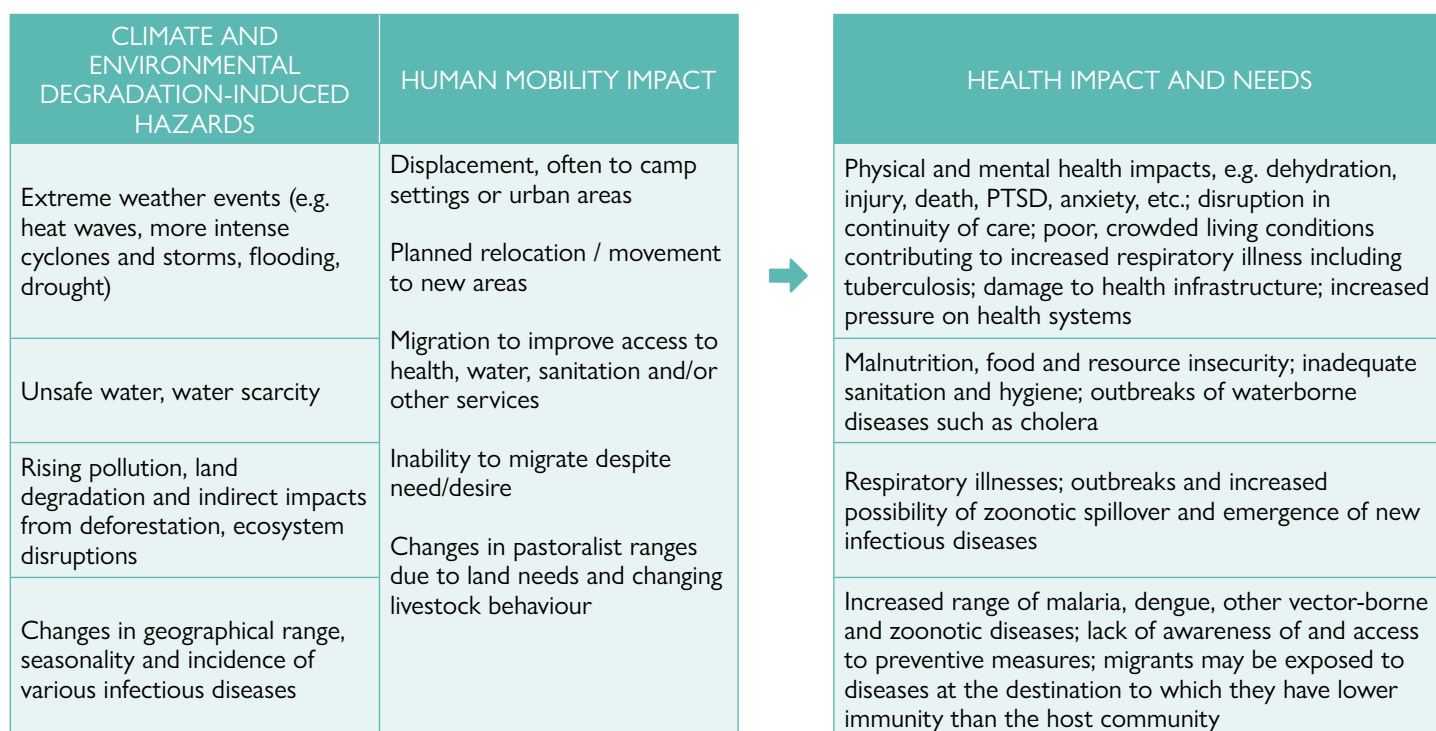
| CLIMATE AND ENVIRONMENTAL DEGRADATION-INDUCED HAZARDS | HUMAN MOBILITY IMPACT |
|---|---|
| Extreme weather events (e.g. heat waves, more intense cyclones and storms, flooding, drought) | Displacement, often to camp settings or urban areas<br><br>Planned relocation / movement to new areas<br><br>Migration to improve access to health, water, sanitation and/or other services<br><br>Inability to migrate despite need/desire<br><br>Changes in pastoralist ranges due to land needs and changing livestock behaviour |
| Unsafe water, water scarcity | |
| Rising pollution, land degradation and indirect impacts from deforestation, ecosystem disruptions | |
| Changes in geographical range, seasonality and incidence of various infectious diseases | |

| HEALTH IMPACT AND NEEDS |
|---|
| Physical and mental health impacts, e.g. dehydration, injury, death, PTSD, anxiety, etc.; disruption in continuity of care; poor, crowded living conditions contributing to increased respiratory illness including tuberculosis; damage to health infrastructure; increased pressure on health systems |
| Malnutrition, food and resource insecurity; inadequate sanitation and hygiene; outbreaks of waterborne diseases such as cholera |
| Respiratory illnesses; outbreaks and increased possibility of zoonotic spillover and emergence of new infectious diseases |
| Increased range of malaria, dengue, other vector-borne and zoonotic diseases; lack of awareness of and access to preventive measures; migrants may be exposed to diseases at the destination to which they have lower immunity than the host community |